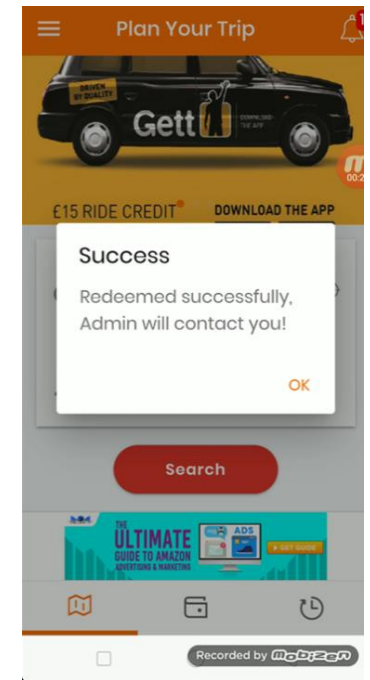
Plan Your Trip

1

DRIVEN BY QUALITY

Gett

DOWNLOAD THE APP

00:2

£15 RIDE CREDIT*

DOWNLOAD THE APP

Success

Redeemed successfully, Admin will contact you!

OK

Search

THE ULTIMATE GUIDE TO AMAZON ADVERTISING & MARKETING

ADS

GET GUIDE

Recorded by mobizen